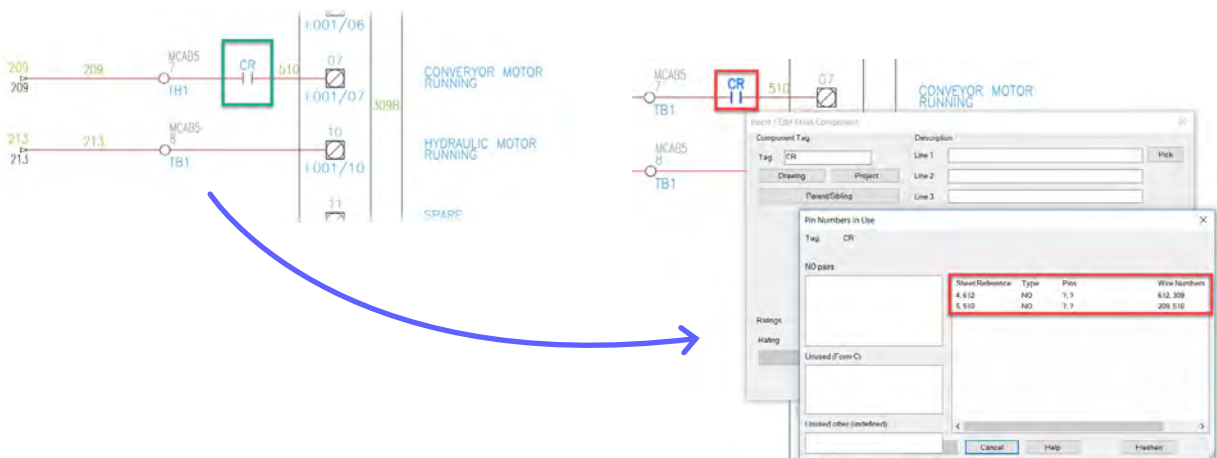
I:001/06

209
209
209
MCAB5
7
TB1
CR
510
07
I:001/07
3098
CONVEYOR MOTOR RUNNING

213
213
213
MCAB5
8
TB1
10
I:001/10
HYDRAULIC MOTOR RUNNING

11
SPARE

MCAB5
7
TB1
CR
510
07
CONVEYOR MOTOR RUNNING
MCAB5
8
TB1

Insert / Edit Child Component
Component Tag
Tag CR
Drawing
Project
Parent/Sibling
Description
Line 1
Pick
Line 2
Line 3
Ratings
Rating

Pin Numbers in Use
Tag: CR
NO pairs
Unused (Form C)
Unused other (undefined)

| Sheet Reference | Type | Pins | Wire Numbers |
|---|---|---|---|
| 4, 612 | NO | ?, ? | 612, 309 |
| 5, 510 | NO | ?, ? | 209, 510 |

Cancel
Help
Freshen